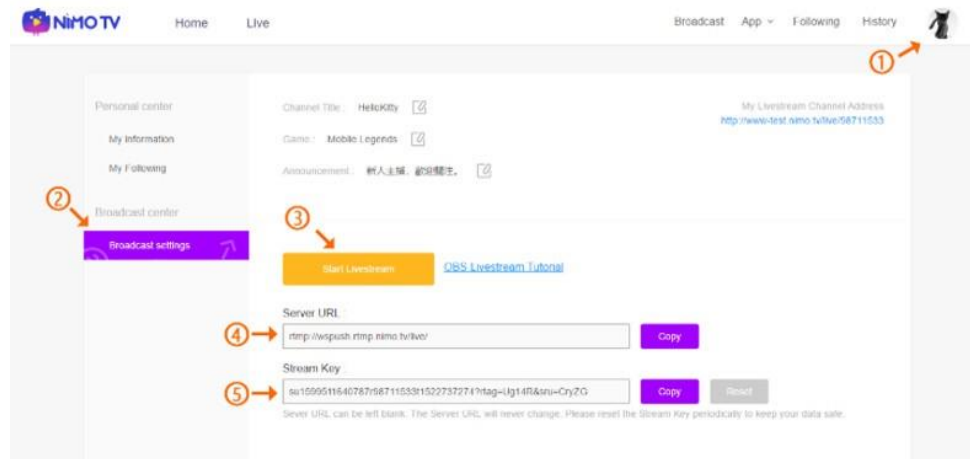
NIMO TV Home Live

Broadcast App Following History

①

Personal center

My Information

My Following

②

Broadcast center

Broadcast settings

Channel Title: HelloKitty

Game: Mobile Legends

Announcement: 新人主播，歡迎關注。

My Livestream Channel Address
http://www-test.nimo.tv/live/58711533

③

Start Livestream

OBS Livestream Tutorial

Server URL

④ rtmp://wspush.rtmp.nimo.tv/live/

Copy

Stream Key

⑤ su1599511640787r58711533t1522737274?flag=Ug14R&sru=CryZG

Copy

Reset

Sever URL can be left blank. The Server URL will never change. Please reset the Stream Key periodically to keep your data safe.